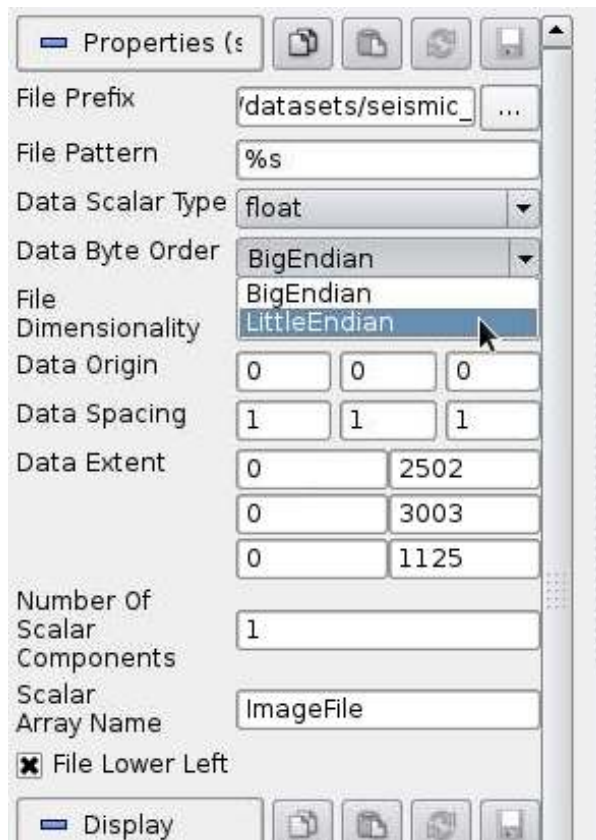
Properties (s

File Prefix /datasets/seismic_ ...

File Pattern %s

Data Scalar Type float

Data Byte Order BigEndian

BigEndian
LittleEndian

File Dimensionality

Data Origin 0 0 0

Data Spacing 1 1 1

Data Extent 0 2502
0 3003
0 1125

Number Of Scalar Components 1

Scalar Array Name ImageFile

File Lower Left

Display